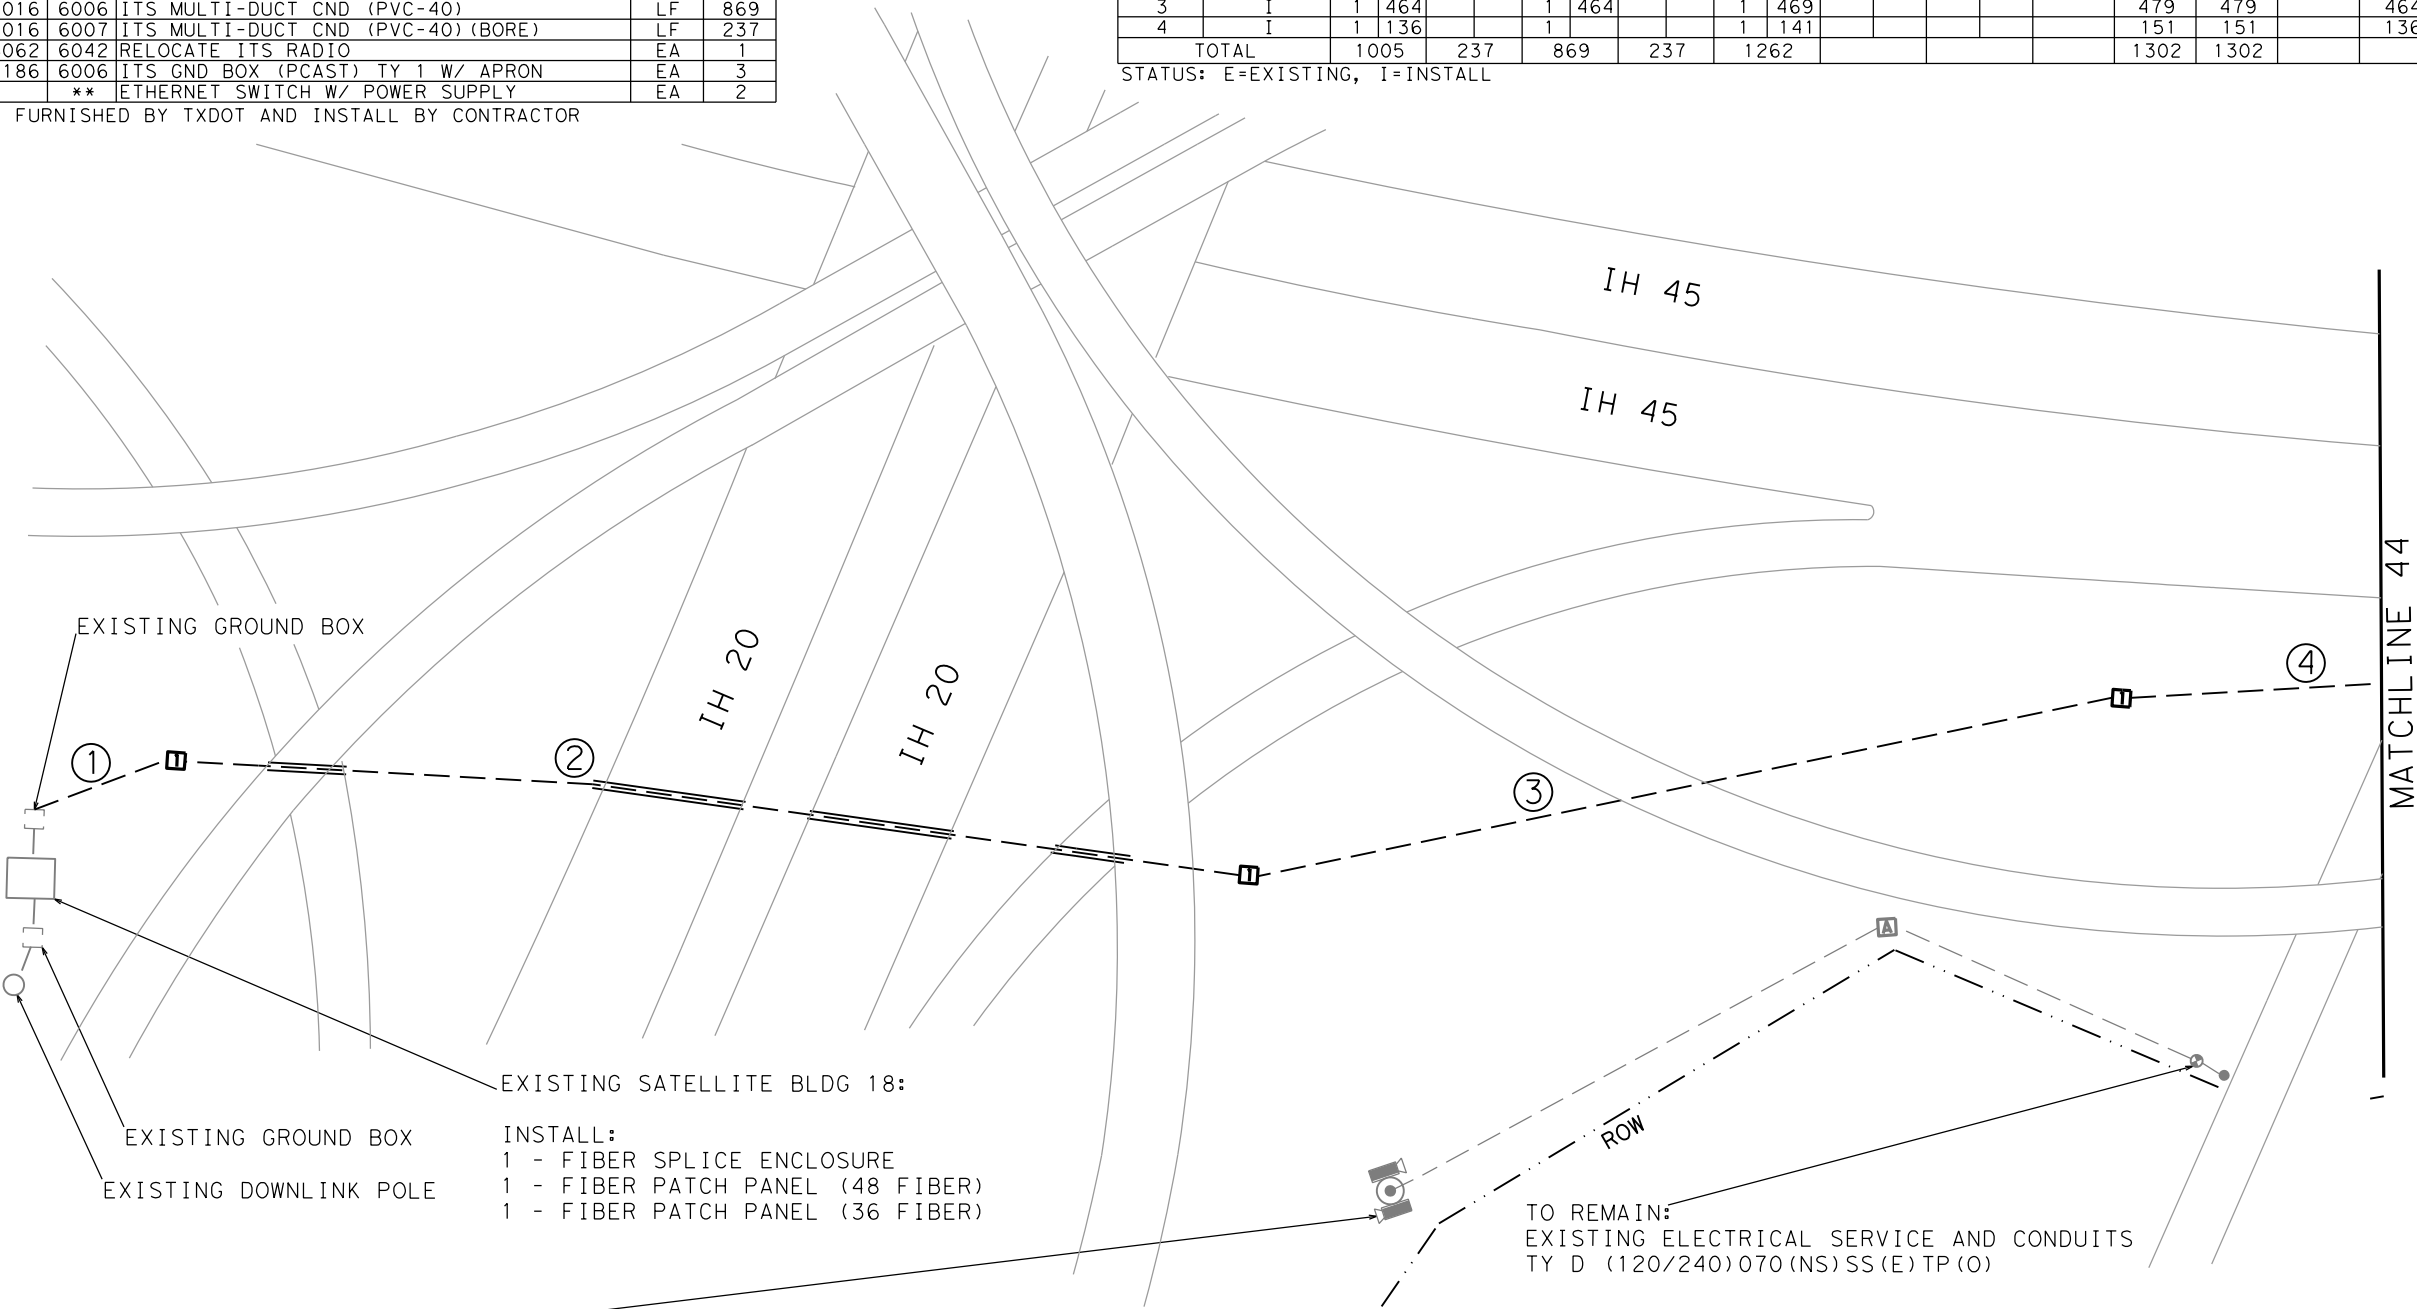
| 016 | 6006 | ITS MULTI-DUCT CND (PVC-40) | LF | 869 |
|---|---|---|---|---|
| 016 | 6007 | ITS MULTI-DUCT CND (PVC-40)(BORE) | LF | 237 |
| 062 | 6042 | RELOCATE ITS RADIO | EA | 1 |
| 186 | 6006 | ITS GND BOX (PCAST) TY 1 W/ APRON | EA | 3 |
| | ** | ETHERNET SWITCH W/ POWER SUPPLY | EA | 2 |

FURNISHED BY TXDOT AND INSTALL BY CONTRACTOR

| 3 | I | 1 | 464 | | | 1 | 464 | | | 1 | 469 | | | | | | 479 | 479 | | 464 |
|---|---|---|---|---|---|---|---|---|---|---|---|---|---|---|---|---|---|---|---|---|
| 4 | I | 1 | 136 | | | 1 | | | | 1 | 141 | | | | | | 151 | 151 | | 136 |
| TOTAL | | 1005 | | 237 | | 869 | | 237 | | 1262 | | | | | | | 1302 | 1302 | | |

STATUS: E=EXISTING, I=INSTALL

IH 45

IH 45

IH 20

IH 20

MATCHLINE 44

EXISTING GROUND BOX

① ② ③ ④

EXISTING SATELLITE BLDG 18:

INSTALL:
1 - FIBER SPLICE ENCLOSURE
1 - FIBER PATCH PANEL (48 FIBER)
1 - FIBER PATCH PANEL (36 FIBER)

EXISTING GROUND BOX

EXISTING DOWNLINK POLE

A

ROW

TO REMAIN:
EXISTING ELECTRICAL SERVICE AND CONDUITS
TY D (120/240)070(NS)SS(E)TP(O)